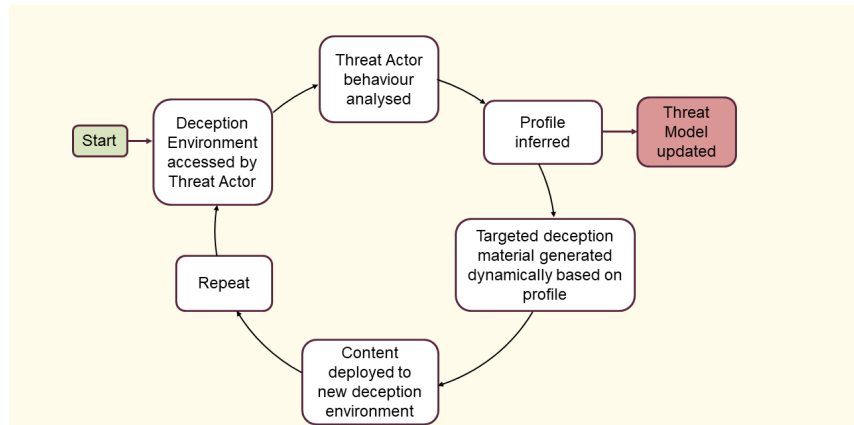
Start

Deception Environment accessed by Threat Actor

Threat Actor behaviour analysed

Profile inferred

Threat Model updated

Targeted deception material generated dynamically based on profile

Content deployed to new deception environment

Repeat